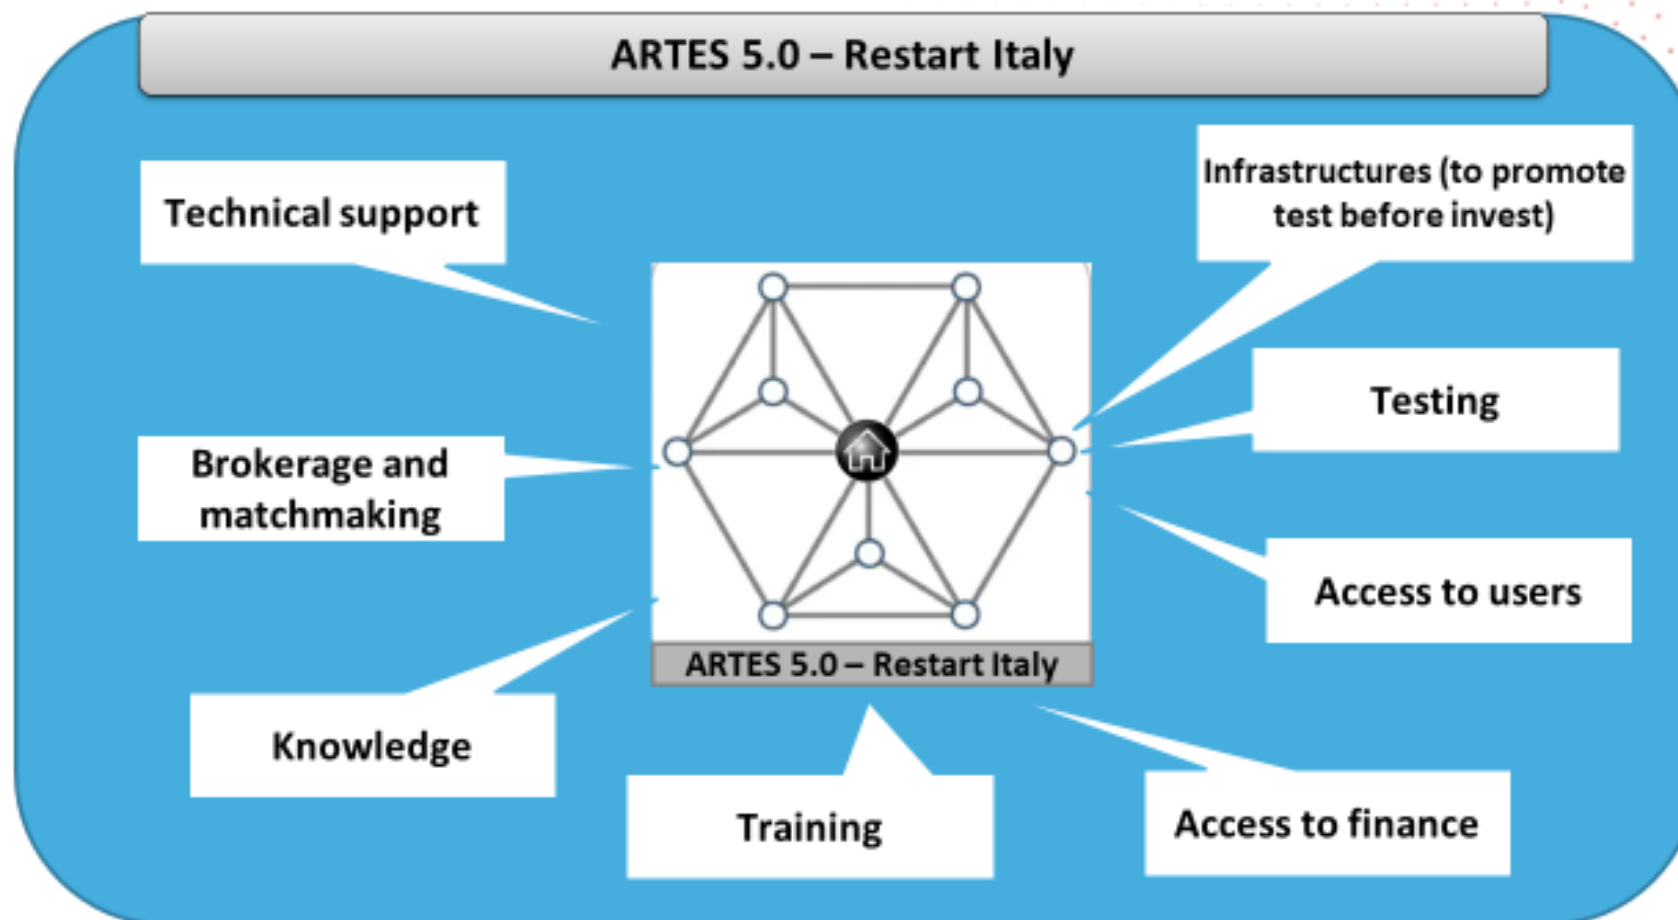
ARTES 5.0 – Restart Italy

Technical support

Infrastructures (to promote test before invest)

Testing

Brokerage and matchmaking

Access to users

ARTES 5.0 – Restart Italy

Knowledge

Training

Access to finance